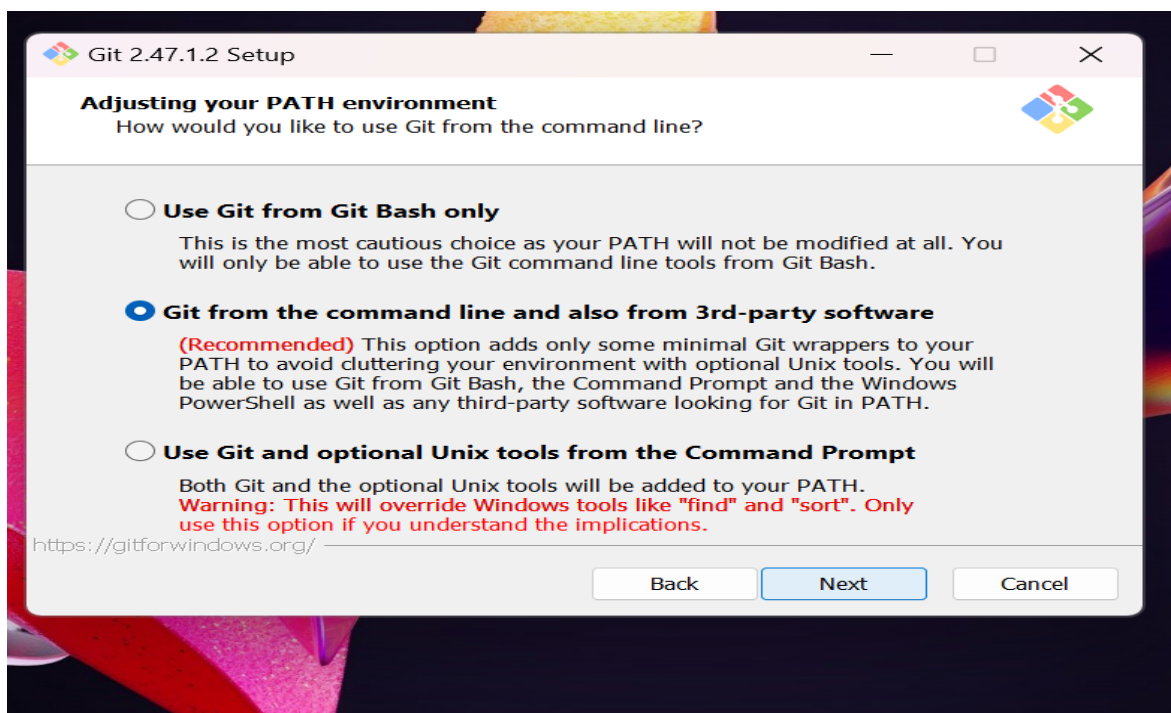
Git 2.47.1.2 Setup

Adjusting your PATH environment
How would you like to use Git from the command line?

Use Git from Git Bash only

This is the most cautious choice as your PATH will not be modified at all. You will only be able to use the Git command line tools from Git Bash.

Git from the command line and also from 3rd-party software

(Recommended) This option adds only some minimal Git wrappers to your PATH to avoid cluttering your environment with optional Unix tools. You will be able to use Git from Git Bash, the Command Prompt and the Windows PowerShell as well as any third-party software looking for Git in PATH.

Use Git and optional Unix tools from the Command Prompt

Both Git and the optional Unix tools will be added to your PATH.
Warning: This will override Windows tools like "find" and "sort". Only use this option if you understand the implications.

https://gitforwindows.org/

Back | Next | Cancel